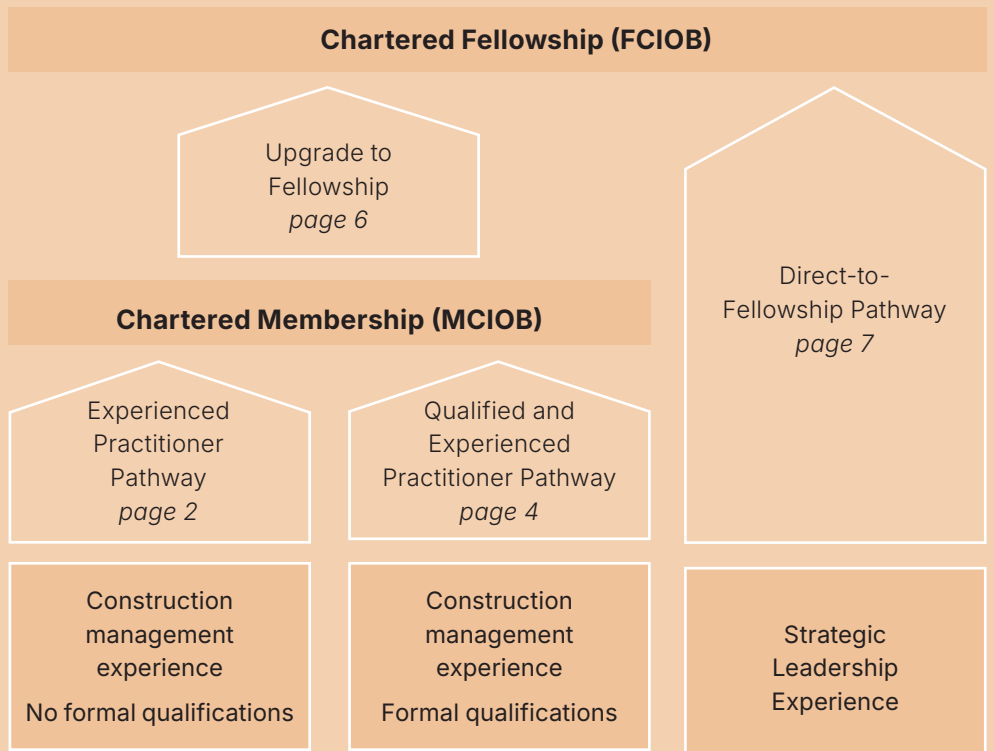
Chartered Fellowship (FCIOB)

Upgrade to Fellowship
*page 6*

Direct-to-Fellowship Pathway
*page 7*

Chartered Membership (MCIOB)

Experienced Practitioner Pathway
*page 2*

Qualified and Experienced Practitioner Pathway
*page 4*

Construction management experience
No formal qualifications

Construction management experience
Formal qualifications

Strategic Leadership Experience